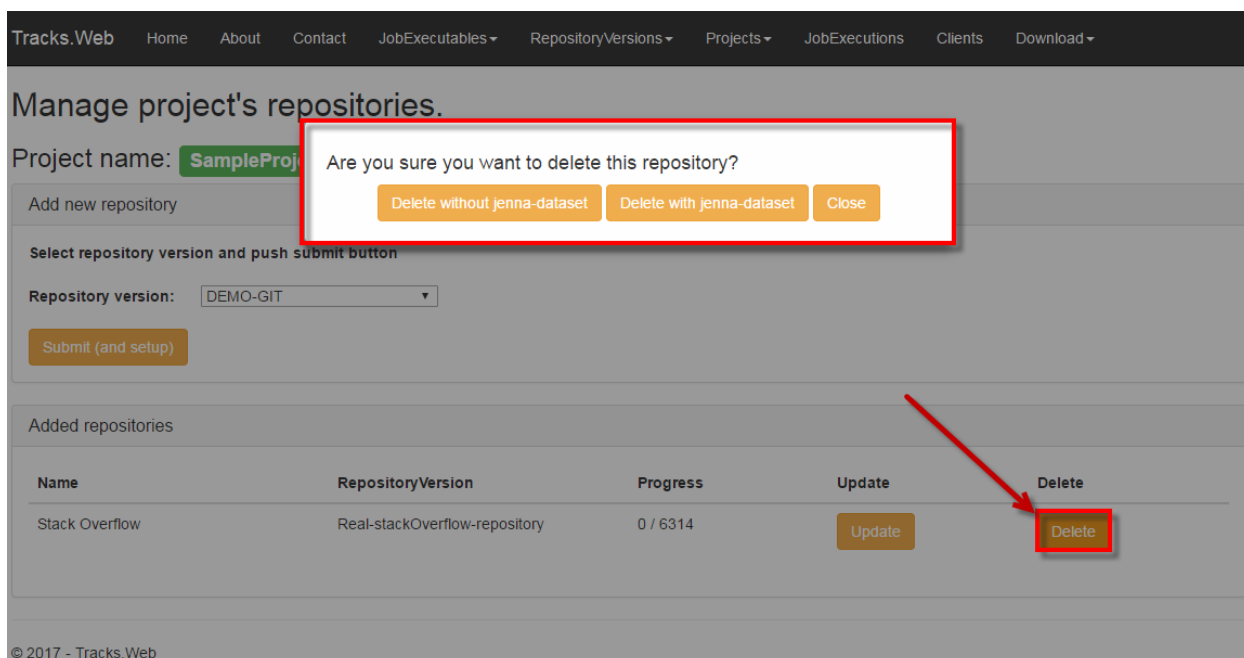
Tracks.Web Home About Contact JobExecutables RepositoryVersions Projects JobExecutions Clients Download

Manage project's repositories.

Project name: SampleProj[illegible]

Are you sure you want to delete this repository?

Delete without jenna-dataset Delete with jenna-dataset Close

Add new repository

Select repository version and push submit button

Repository version: DEMO-GIT

Submit (and setup)

Added repositories

| Name | RepositoryVersion | Progress | Update | Delete |
|---|---|---|---|---|
| Stack Overflow | Real-stackOverflow-repository | 0 / 6314 | Update | Delete |

© 2017 - Tracks.Web